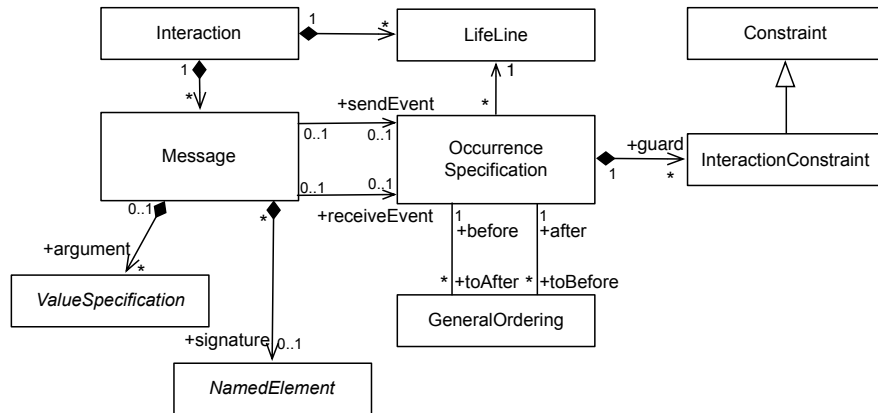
Interaction
1
*
LifeLine
Constraint
1
*
1
+sendEvent
*
Message
0..1
0..1
Occurrence Specification
+guard
InteractionConstraint
1
*
0..1
0..1
+receiveEvent
0..1
*
+argument
*
1
+before
1
+after
ValueSpecification
*
+toAfter
*
+toBefore
GeneralOrdering
+signature
0..1
NamedElement